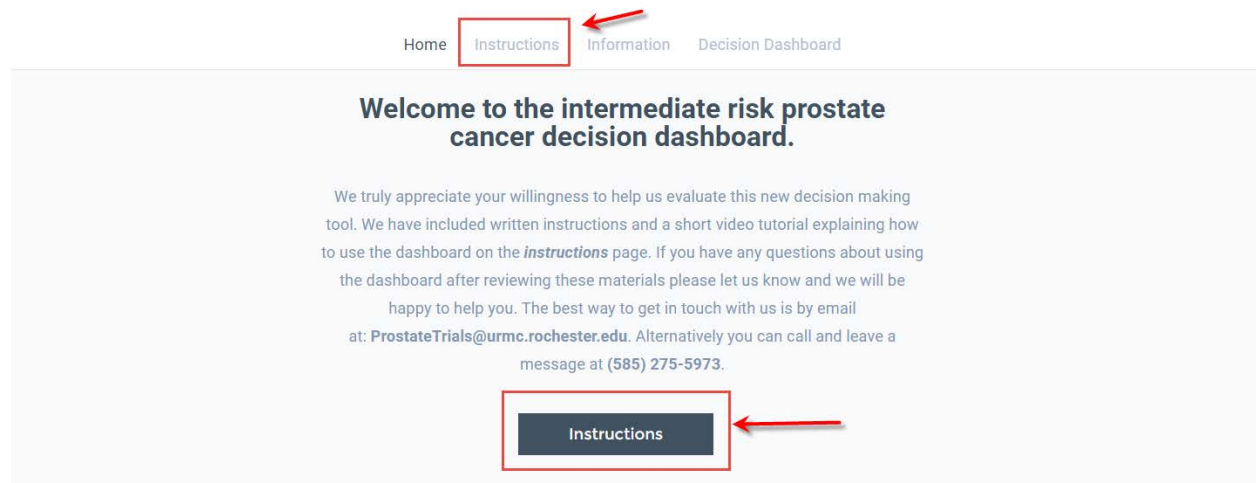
Home Instructions Information Decision Dashboard

Welcome to the intermediate risk prostate cancer decision dashboard.

We truly appreciate your willingness to help us evaluate this new decision making tool. We have included written instructions and a short video tutorial explaining how to use the dashboard on the ***instructions*** page. If you have any questions about using the dashboard after reviewing these materials please let us know and we will be happy to help you. The best way to get in touch with us is by email at: **ProstateTrials@urmc.rochester.edu**. Alternatively you can call and leave a message at **(585) 275-5973**.

Instructions